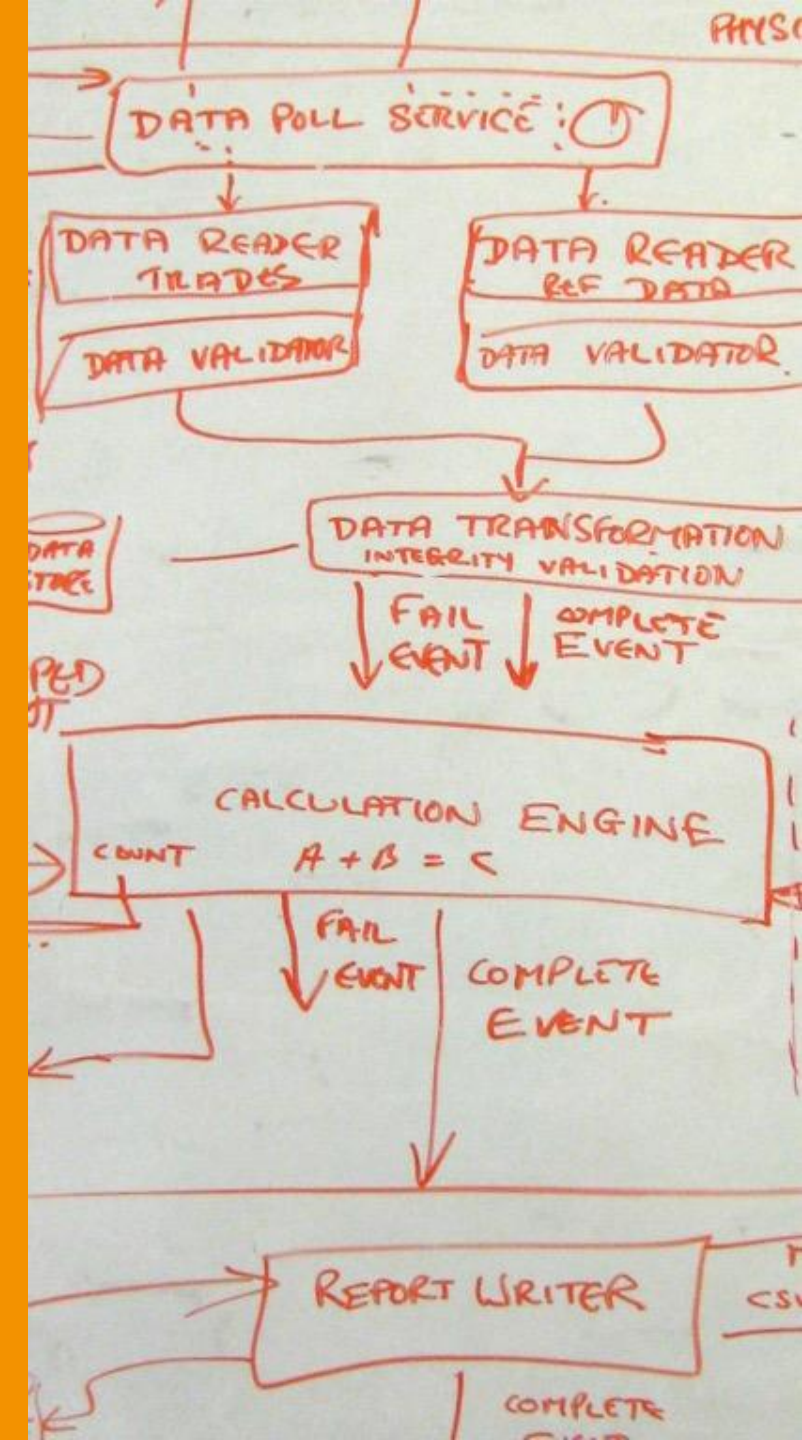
PHYS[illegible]

DATA POLL SERVICE

DATA READER TRADES

DATA VALIDATOR

DATA READER REF DATA

DATA VALIDATOR

DATA STORE

DATA TRANSFORMATION
INTEGRITY VALIDATION

FAIL EVENT

COMPLETE EVENT

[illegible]PED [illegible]T

CALCULATION ENGINE
COUNT $A + B = C$

FAIL EVENT

COMPLETE EVENT

REPORT WRITER

CS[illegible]

COMPLETE